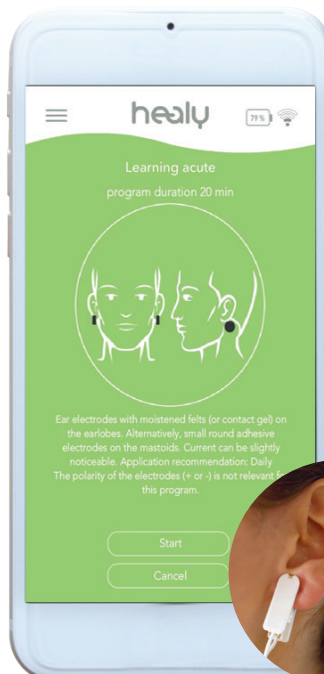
healy

79 %

Learning acute

program duration 20 min

Ear electrodes with moistened felts (or contact gel) on the earlobes. Alternatively, small round adhesive electrodes on the mastoids. Current can be slightly noticeable. Application recommendation: Daily
The polarity of the electrodes (+ or -) is not relevant f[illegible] this program.

Start

Cancel